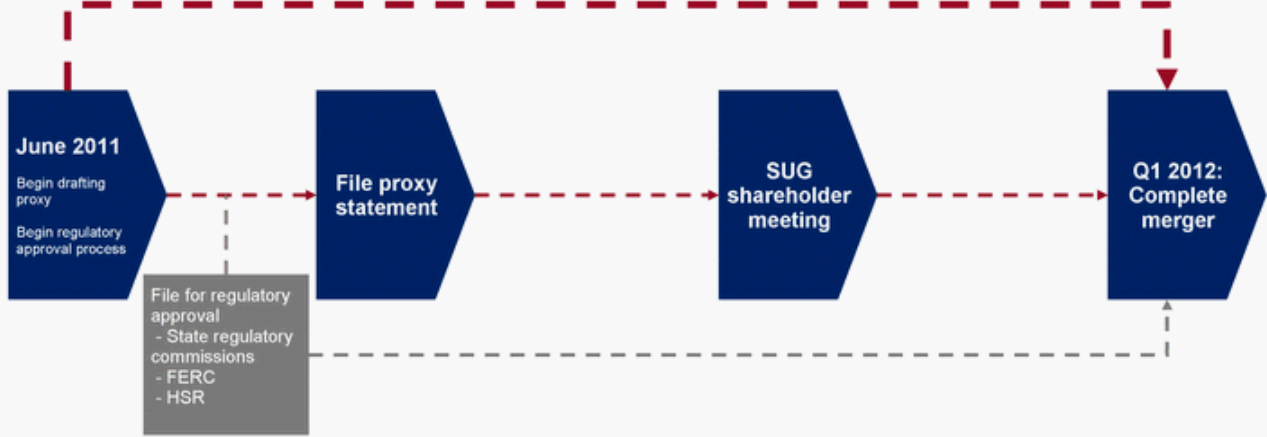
June 2011

Begin drafting proxy

Begin regulatory approval process

File proxy statement

SUG shareholder meeting

Q1 2012: Complete merger

File for regulatory approval
- State regulatory commissions
- FERC
- HSR